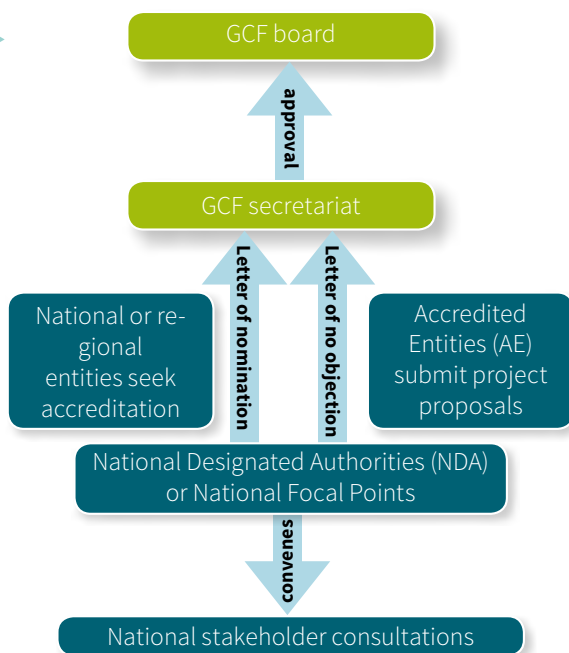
GCF board

approval

GCF secretariat

Letter of nomination

Letter of no objection

National or regional entities seek accreditation

Accredited Entities (AE) submit project proposals

National Designated Authorities (NDA) or National Focal Points

convenes

National stakeholder consultations